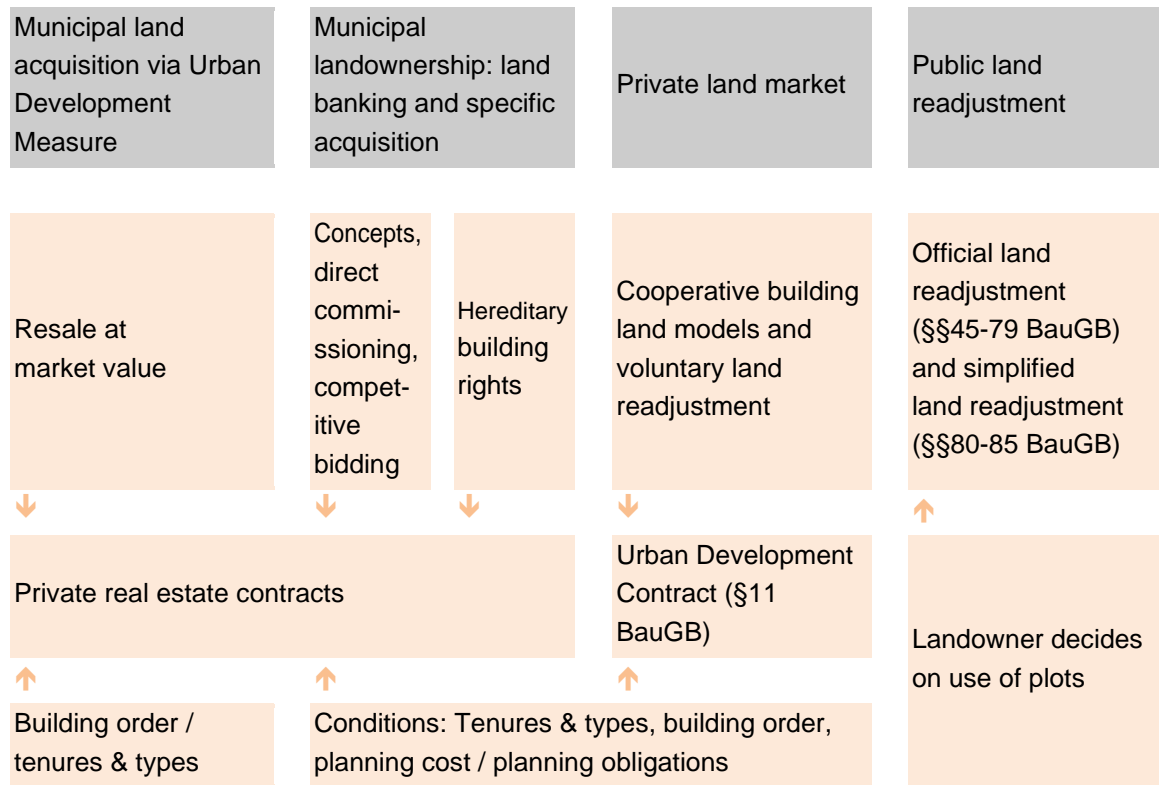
Municipal land acquisition via Urban Development Measure

Municipal landownership: land banking and specific acquisition

Private land market

Public land readjustment

Resale at market value

Concepts, direct commissioning, competitive bidding

Hereditary building rights

Cooperative building land models and voluntary land readjustment

Official land readjustment (§§45-79 BauGB) and simplified land readjustment (§§80-85 BauGB)

Private real estate contracts

Urban Development Contract (§11 BauGB)

Landowner decides on use of plots

Building order / tenures & types

Conditions: Tenures & types, building order, planning cost / planning obligations